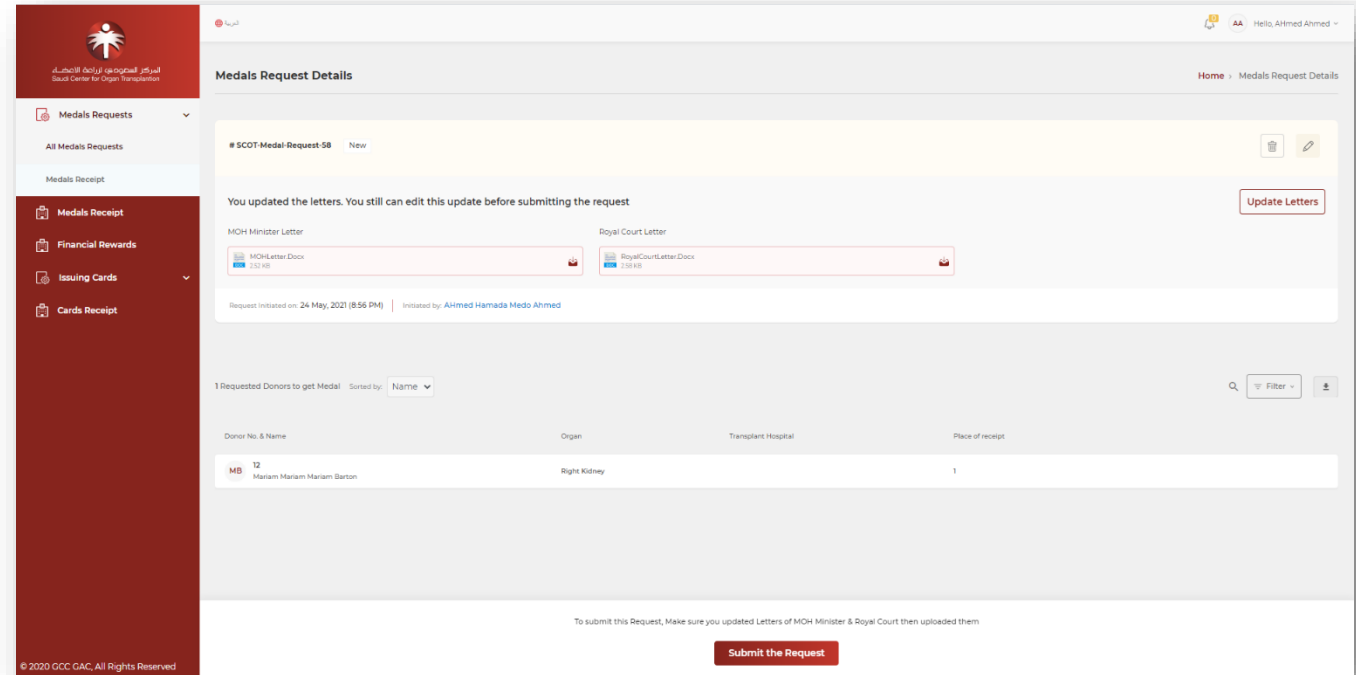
المركز السعودي لزراعة الأعضاء
Saudi Center for Organ Transplantion

Medals Requests
All Medals Requests
Medals Receipt
Medals Receipt
Financial Rewards
Issuing Cards
Cards Receipt

© 2020 GCC GAC, All Rights Reserved

العربية

AA Hello, AHmed Ahmed

Medals Request Details

Home › Medals Request Details

# SCOT-Medal-Request-58 New

You updated the letters. You still can edit this update before submitting the request

Update Letters

MOH Minister Letter
MOHLetter.Docx
2.52 KB

Royal Court Letter
RoyalCourtLetter.Docx
2.58 KB

Request initiated on: 24 May, 2021 (8:56 PM) | Initiated by: AHmed Hamada Medo Ahmed

1 Requested Donors to get Medal Sorted by: Name

Filter

| Donor No. & Name | Organ | Transplant Hospital | Place of receipt |
|---|---|---|---|
| MB 12 Mariam Mariam Mariam Barton | Right Kidney | | 1 |

To submit this Request, Make sure you updated Letters of MOH Minister & Royal Court then uploaded them

Submit the Request